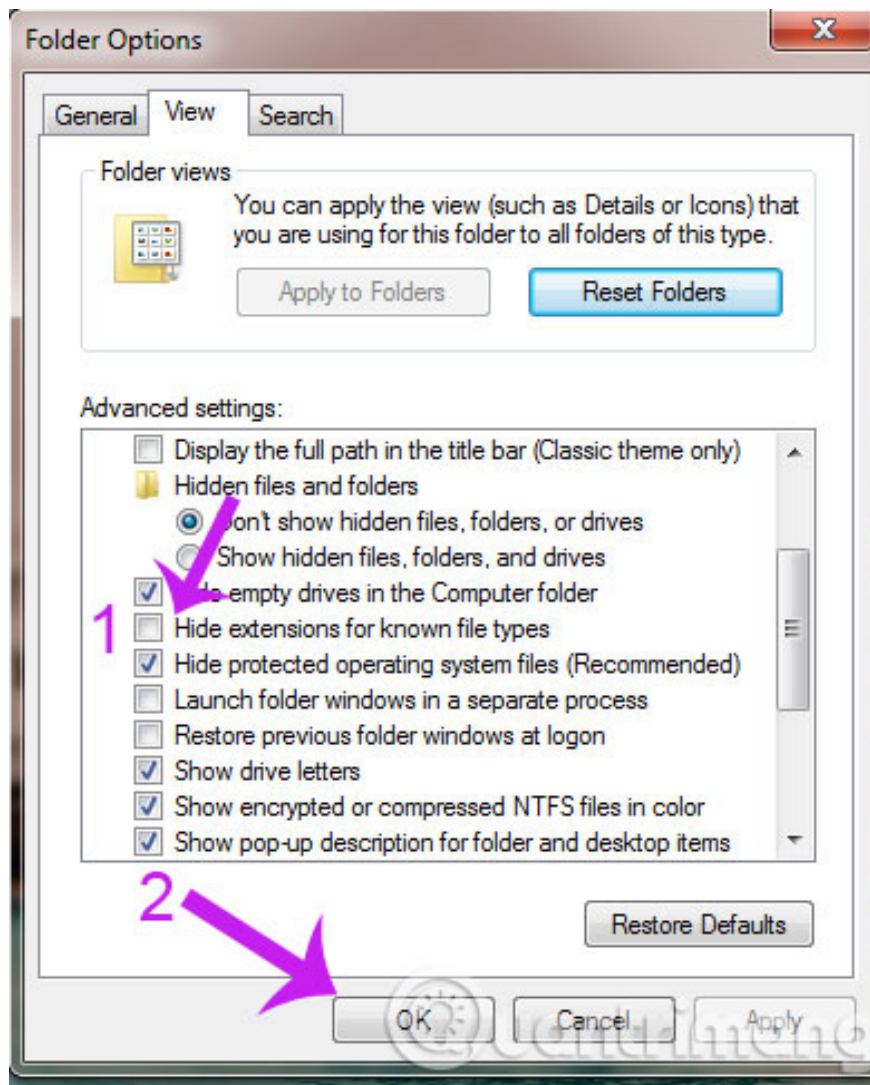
Folder Options

General View Search

Folder views

You can apply the view (such as Details or Icons) that you are using for this folder to all folders of this type.

Apply to Folders Reset Folders

Advanced settings:

Display the full path in the title bar (Classic theme only)
Hidden files and folders
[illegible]on't show hidden files, folders, or drives
Show hidden files, folders, and drives
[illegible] empty drives in the Computer folder
1
Hide extensions for known file types
Hide protected operating system files (Recommended)
Launch folder windows in a separate process
Restore previous folder windows at logon
Show drive letters
Show encrypted or compressed NTFS files in color
Show pop-up description for folder and desktop items

2

Restore Defaults

OK Cancel Apply

Quantrimang